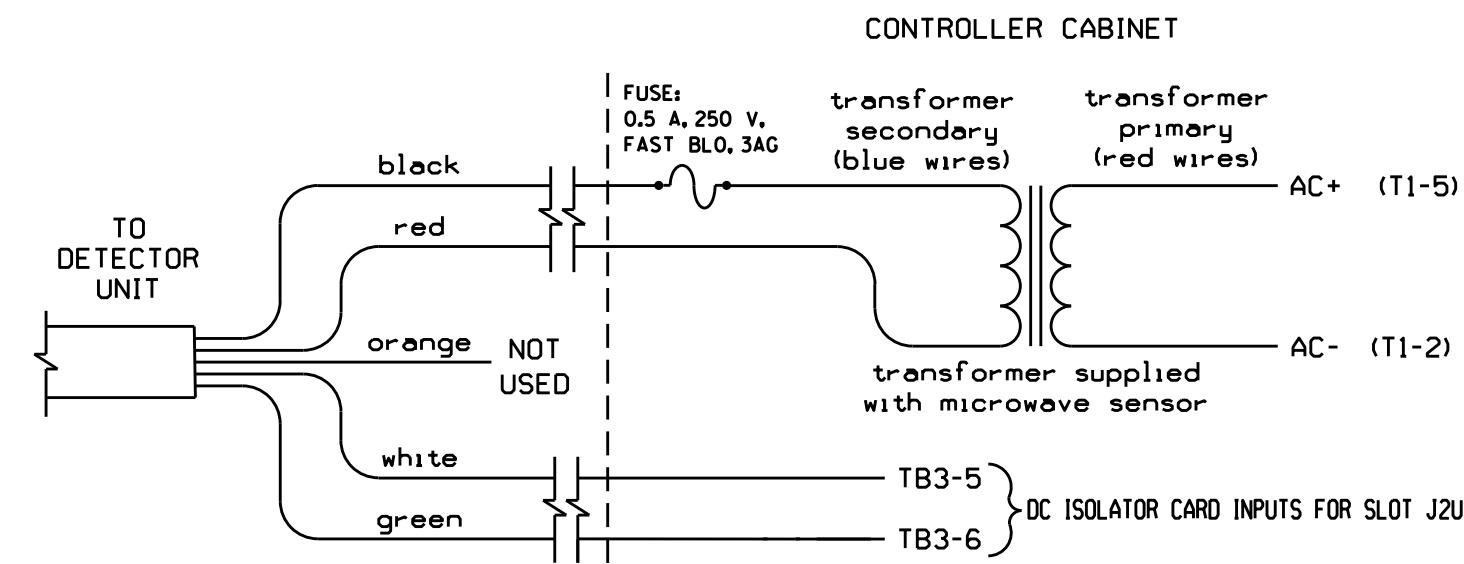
CONTROLLER CABINET

FUSE:
0.5 A, 250 V,
FAST BLO, 3AG

transformer secondary (blue wires)

transformer primary (red wires)

black

red

TO DETECTOR UNIT

AC+ (T1-5)

orange

NOT USED

AC- (T1-2)

transformer supplied with microwave sensor

white

TB3-5

green

TB3-6

DC ISOLATOR CARD INPUTS FOR SLOT J2U